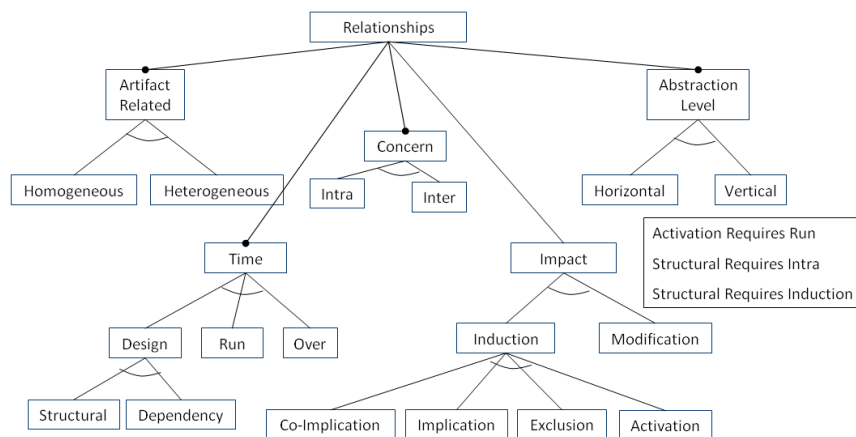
Relationships

Artifact Related

Homogeneous

Heterogeneous

Concern

Intra

Inter

Abstraction Level

Horizontal

Vertical

Activation Requires Run
Structural Requires Intra
Structural Requires Induction

Time

Design

Run

Over

Structural

Dependency

Impact

Induction

Modification

Co-Implication

Implication

Exclusion

Activation